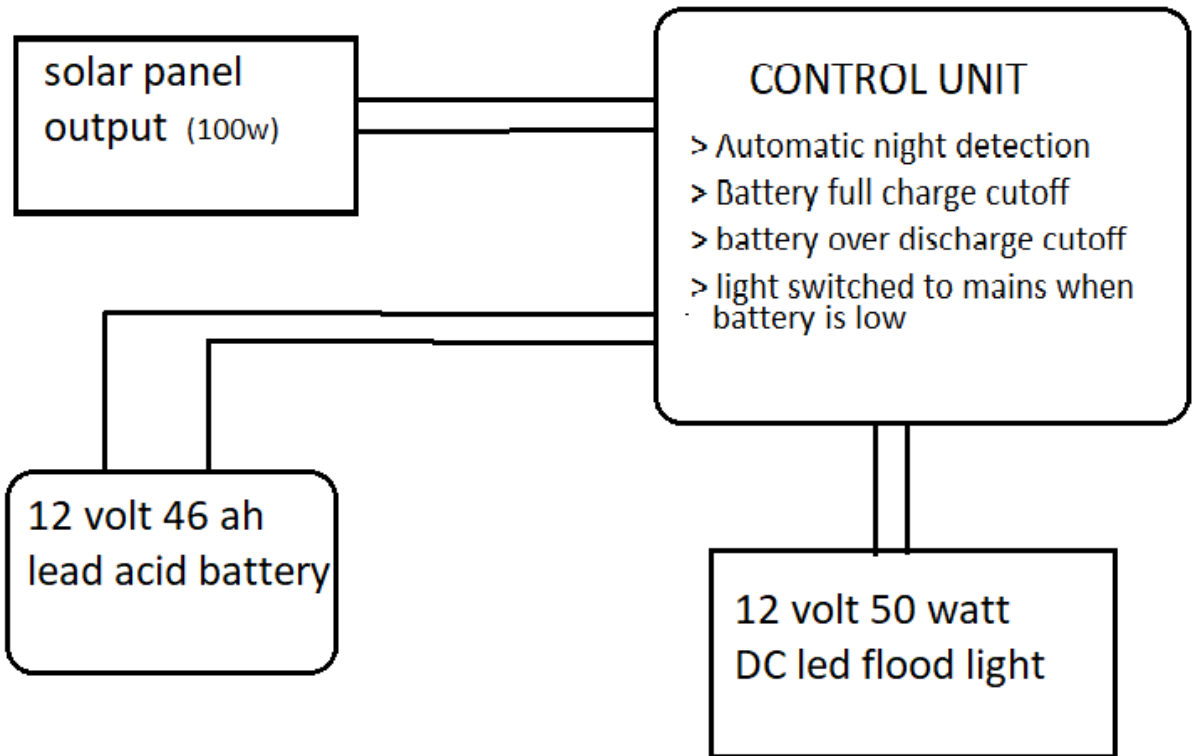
solar panel output (100w)

CONTROL UNIT

> Automatic night detection
> Battery full charge cutoff
> battery over discharge cutoff
> light switched to mains when battery is low

12 volt 46 ah lead acid battery

12 volt 50 watt DC led flood light